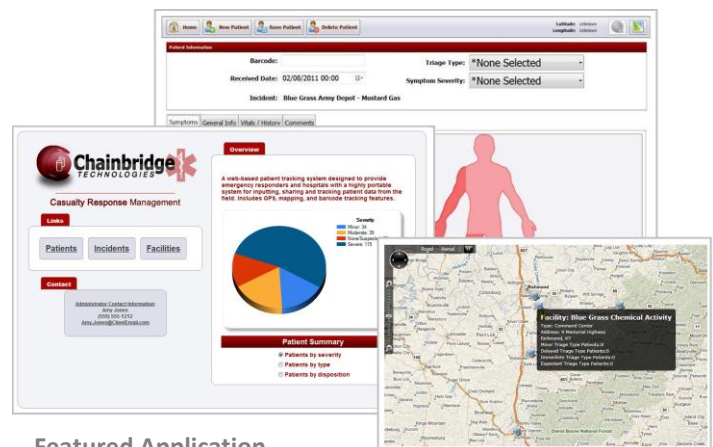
Home | New Patient | Save Patient | Delete Patient

Latitude: Unknown
Longitude: Unknown

Patient Information

Barcode:

Triage Type: *None Selected

Received Date: 02/08/2011 00:00

Symptom Severity: *None Selected

Incident: Blue Grass Army Depot - Mustard Gas

Symptoms | General Info | Vitals / History | Comments

Chainbridge TECHNOLOGIES

Casualty Response Management

Links

Patients | Incidents | Facilities

Contact

Administrator Contact Information
Amy Jones
(555) 555-5252
Amy.Jones@ClientEmail.com

Overview

A web-based patient tracking system designed to provide emergency responders and hospitals with a highly portable system for inputting, sharing and tracking patient data from the field. Includes GPS, mapping, and barcode tracking features.

Severity
Minor: 34
Moderate: 30
None/Suspects: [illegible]
Severe: 115

Patient Summary
Patients by severity
Patients by type
Patients by disposition

Road | Aerial

Facility: Blue Grass Chemical Activity
Type: Command Center
Address: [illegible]
Richmond, KY
Minor Triage Type Patients:0
Delayed Triage Type Patients:0
Immediate Triage Type Patients:0
Expectant Triage Type Patients:0

Featured Application